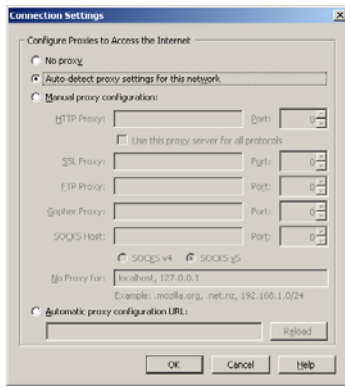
Connection Settings

Configure Proxies to Access the Internet

No proxy

Auto-detect proxy settings for this network

Manual proxy configuration:

HTTP Proxy: Port: 0

Use this proxy server for all protocols

SSL Proxy: Port: 0

FTP Proxy: Port: 0

Gopher Proxy: Port: 0

SOCKS Host: Port: 0

SOCKS v4 SOCKS v5

No Proxy for: localhost, 127.0.0.1

Example: .mozilla.org, .net.nz, 192.168.1.0/24

Automatic proxy configuration URL:

Reload

OK Cancel Help